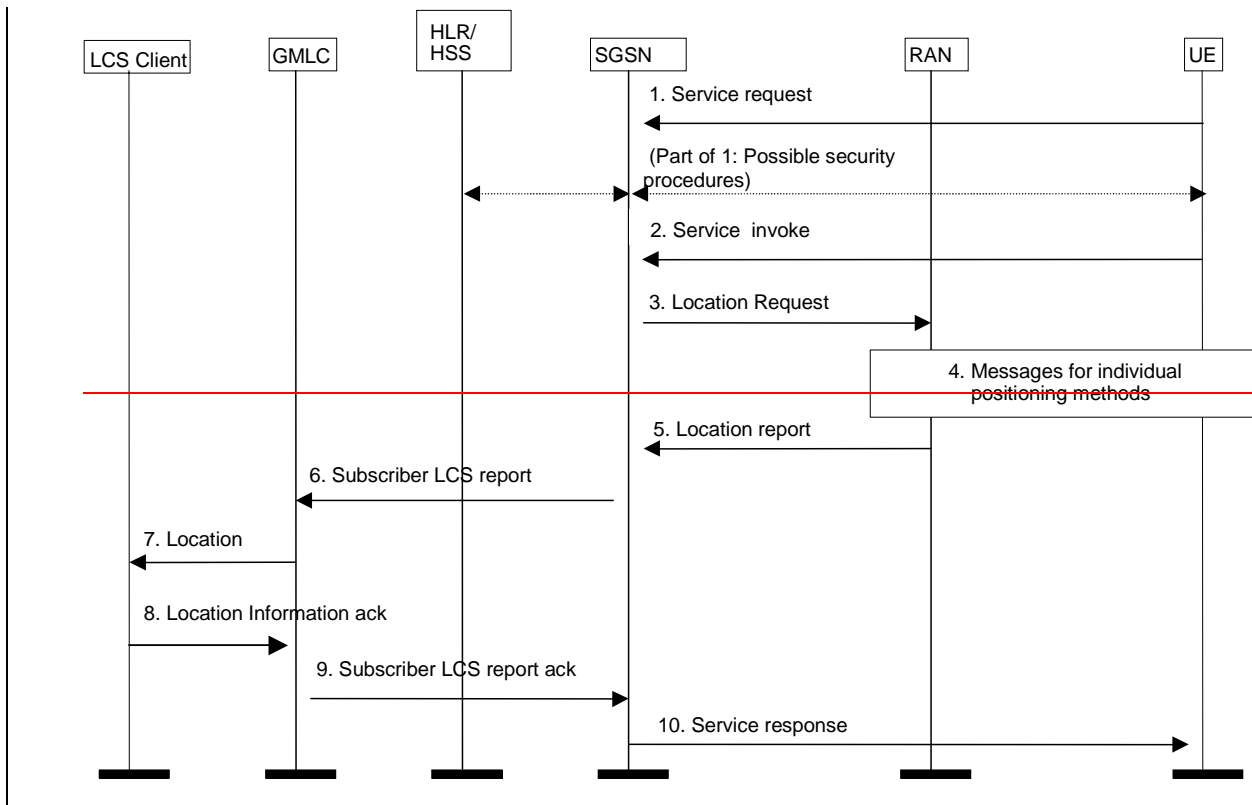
LCS Client

GMLC

HLR/
HSS

SGSN

RAN

UE

1. Service request

(Part of 1: Possible security procedures)

2. Service invoke

3. Location Request

4. Messages for individual positioning methods

5. Location report

6. Subscriber LCS report

7. Location

8. Location Information ack

9. Subscriber LCS report ack

10. Service response